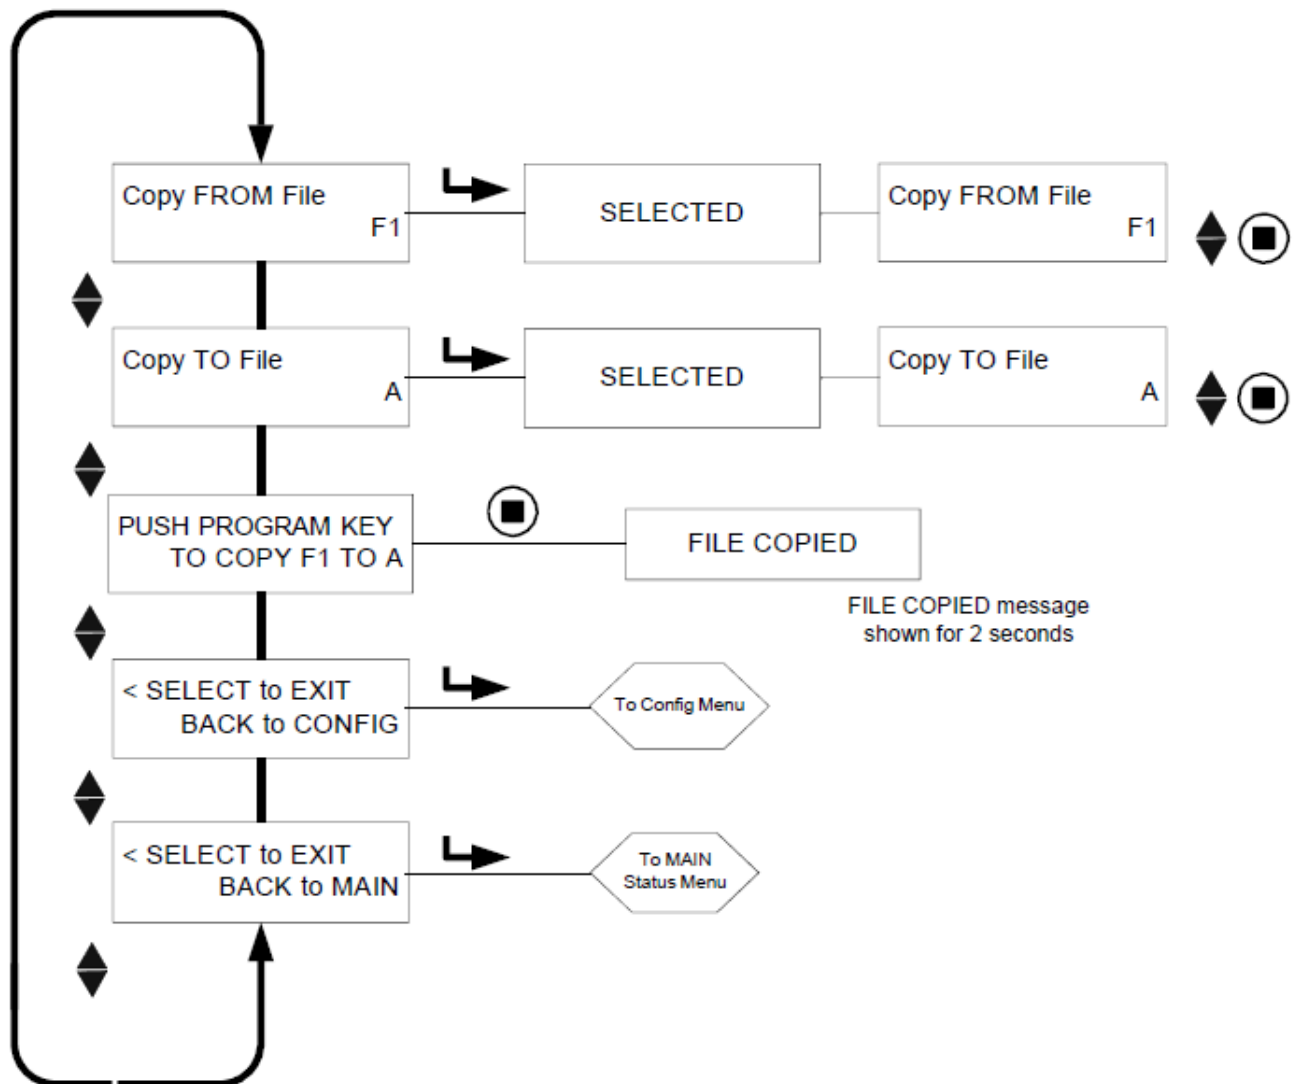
Copy FROM File
F1

SELECTED

Copy FROM File
F1

Copy TO File
A

SELECTED

Copy TO File
A

PUSH PROGRAM KEY
TO COPY F1 TO A

FILE COPIED

FILE COPIED message shown for 2 seconds

< SELECT to EXIT
BACK to CONFIG

To Config Menu

< SELECT to EXIT
BACK to MAIN

To MAIN Status Menu